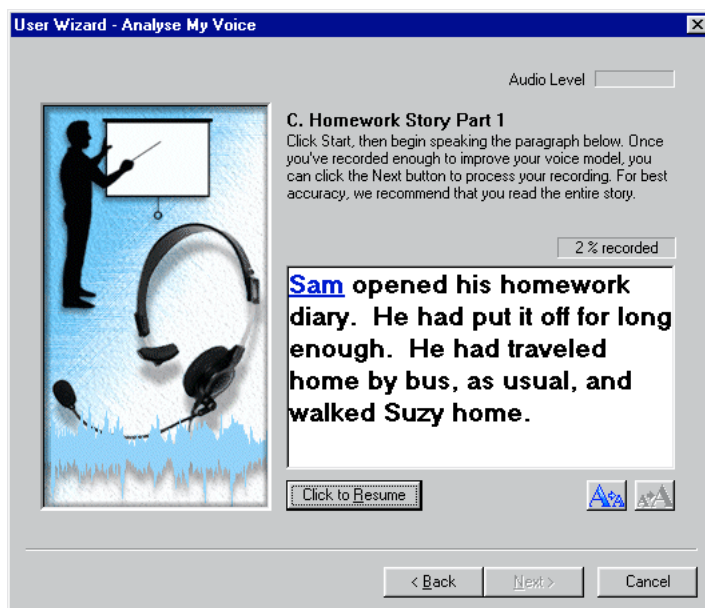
User Wizard - Analyse My Voice

Audio Level

C. Homework Story Part 1
Click Start, then begin speaking the paragraph below. Once you've recorded enough to improve your voice model, you can click the Next button to process your recording. For best accuracy, we recommend that you read the entire story.

2 % recorded

Sam opened his homework diary. He had put it off for long enough. He had traveled home by bus, as usual, and walked Suzy home.

Click to Resume

< Back

Next >

Cancel